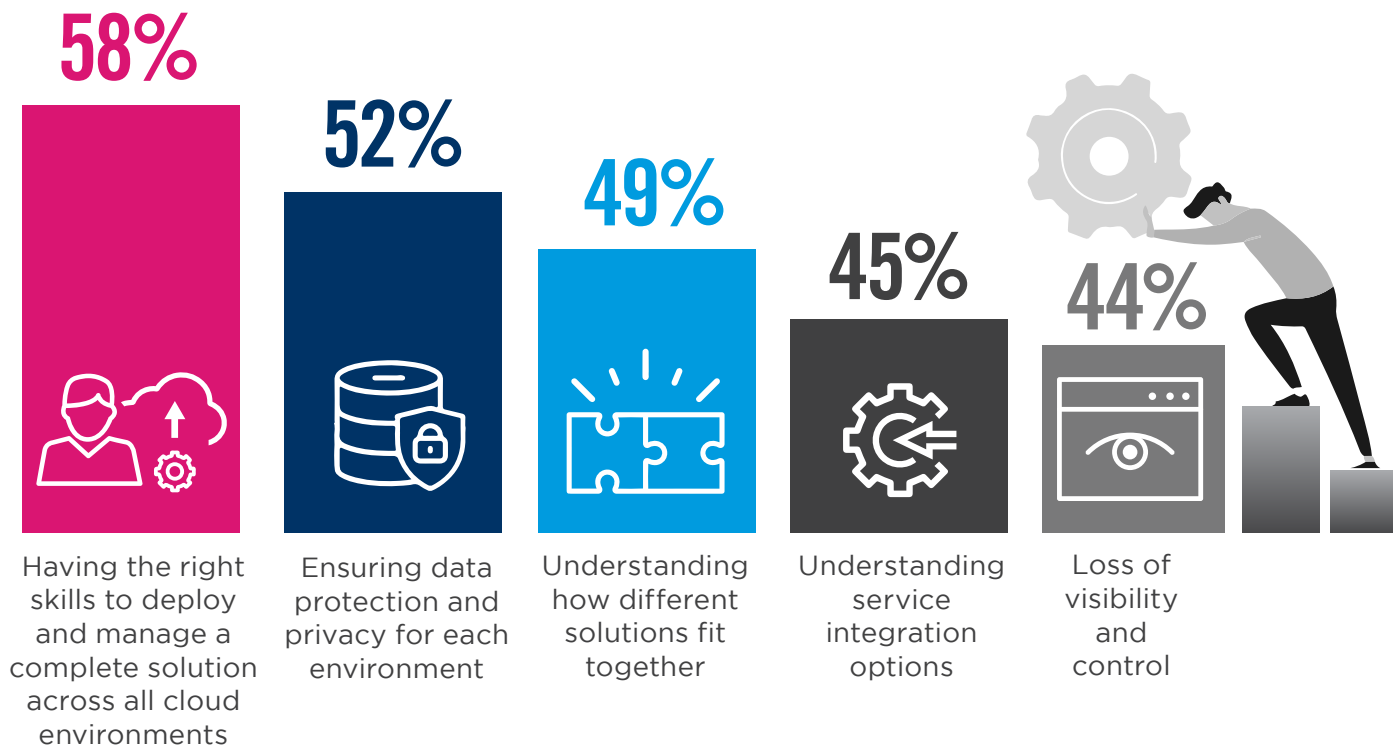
58%

Having the right skills to deploy and manage a complete solution across all cloud environments

52%

Ensuring data protection and privacy for each environment

49%

Understanding how different solutions fit together

45%

Understanding service integration options

44%

Loss of visibility and control